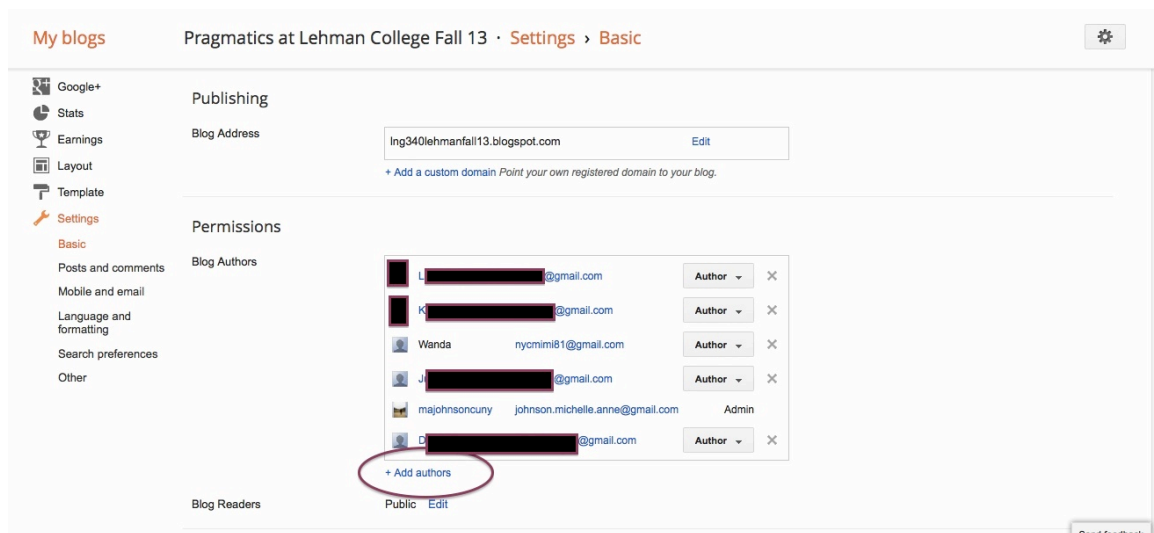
My blogs

Pragmatics at Lehman College Fall 13 · Settings › Basic

Google+
Stats
Earnings
Layout
Template
Settings
Basic
Posts and comments
Mobile and email
Language and formatting
Search preferences
Other

Publishing

Blog Address

lng340lehmanfall13.blogspot.com Edit

+ Add a custom domain Point your own registered domain to your blog.

Permissions

Blog Authors

| | | |
|---|---|---|
| L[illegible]@gmail.com | Author | × |
| K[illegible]@gmail.com | Author | × |
| Wanda nycmimi81@gmail.com | Author | × |
| J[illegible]@gmail.com | Author | × |
| majohnsoncuny johnson.michelle.anne@gmail.com | Admin | |
| D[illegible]@gmail.com | Author | × |

+ Add authors

Blog Readers

Public Edit